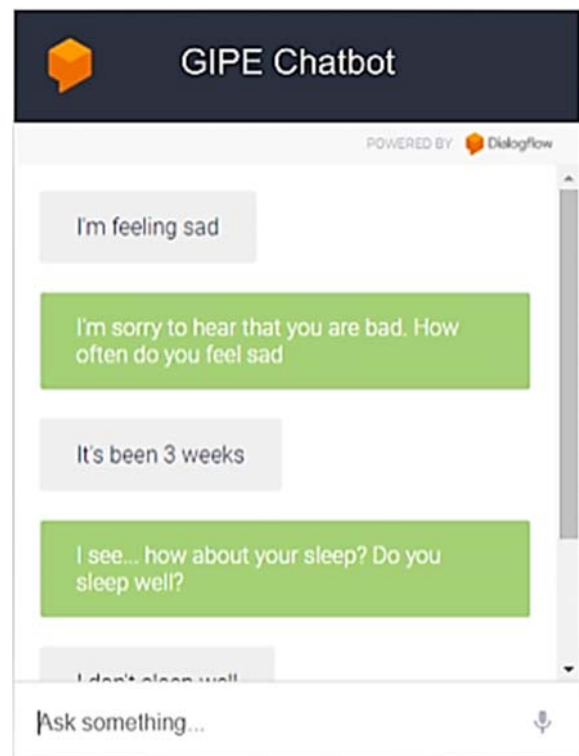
GIPE Chatbot

POWERED BY Dialogflow

I'm feeling sad

I'm sorry to hear that you are bad. How often do you feel sad

It's been 3 weeks

I see... how about your sleep? Do you sleep well?

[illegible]

Ask something...